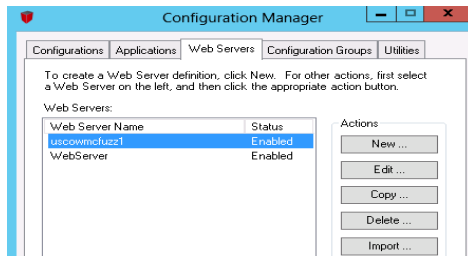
Configuration Manager

Configurations | Applications | Web Servers | Configuration Groups | Utilities

To create a Web Server definition, click New. For other actions, first select a Web Server on the left, and then click the appropriate action button.

Web Servers:

| Web Server Name | Status |
|---|---|
| uscowmcfuzz1 | Enabled |
| WebServer | Enabled |

Actions

New ...

Edit ...

Copy ...

Delete ...

Import ...